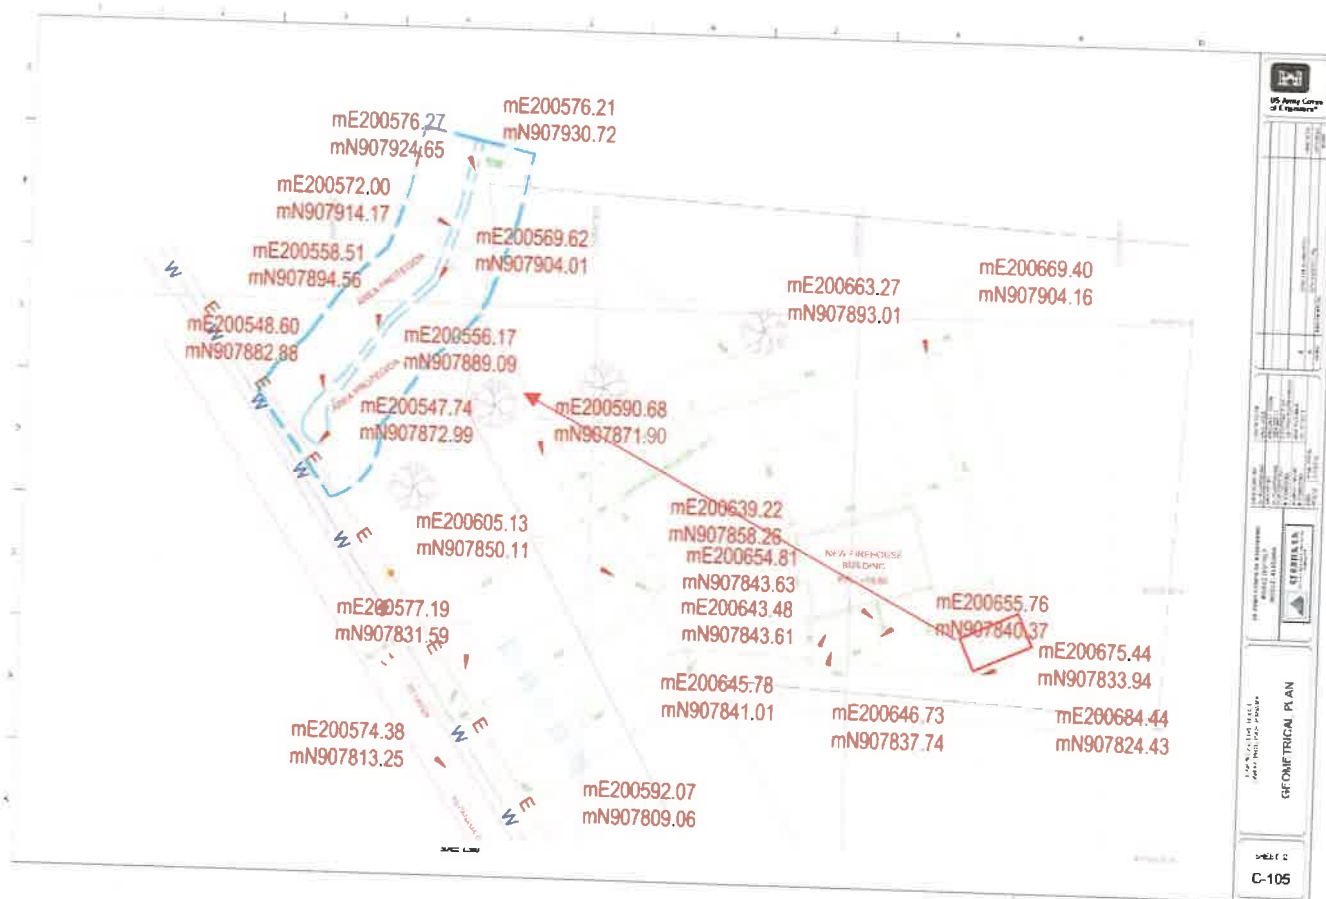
mE200576.27
mN907924.65

mE200576.21
mN907930.72

mE200572.00
mN907914.17

mE200569.62
mN907904.01

mE200558.51
mN907894.56

mE200548.60
mN907882.88

mE200556.17
mN907889.09

mE200547.74
mN907872.99

mE200590.68
mN907871.90

mE200663.27
mN907893.01

mE200669.40
mN907904.16

mE200639.22
mN907858.26

mE200654.81
mN907843.63

mE200643.48
mN907843.61

mE200605.13
mN907850.11

mE200577.19
mN907831.59

mE200655.76
mN907840.37

mE200675.44
mN907833.94

mE200645.78
mN907841.01

mE200646.73
mN907837.74

mE200684.44
mN907824.43

mE200574.38
mN907813.25

mE200592.07
mN907809.06

W E W E W E W E W E

AREA PROTECTION

NEW FIREHOUSE BUILDING

US Army Corps of Engineers

GEOMETRICAL PLAN

SHEET
C-105